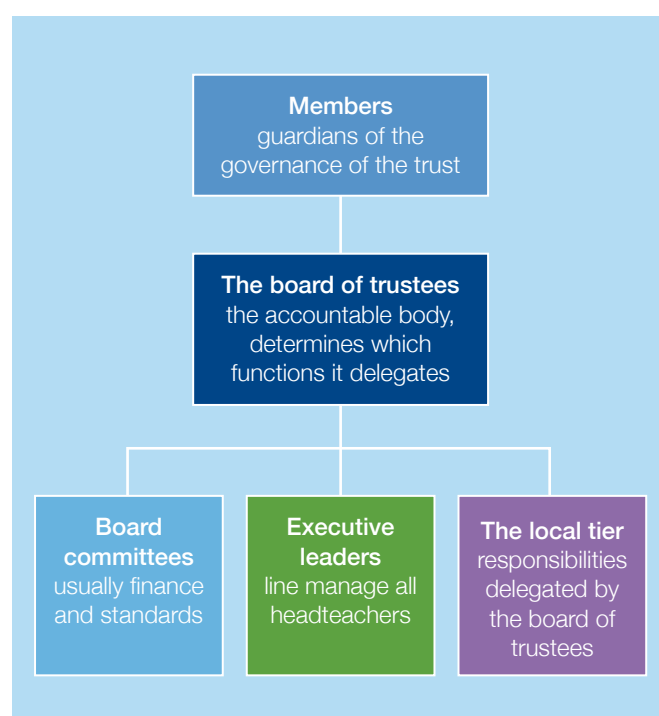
Members
guardians of the governance of the trust

The board of trustees
the accountable body, determines which functions it delegates

Board committees
usually finance and standards

Executive leaders
line manage all headteachers

The local tier
responsibilities delegated by the board of trustees